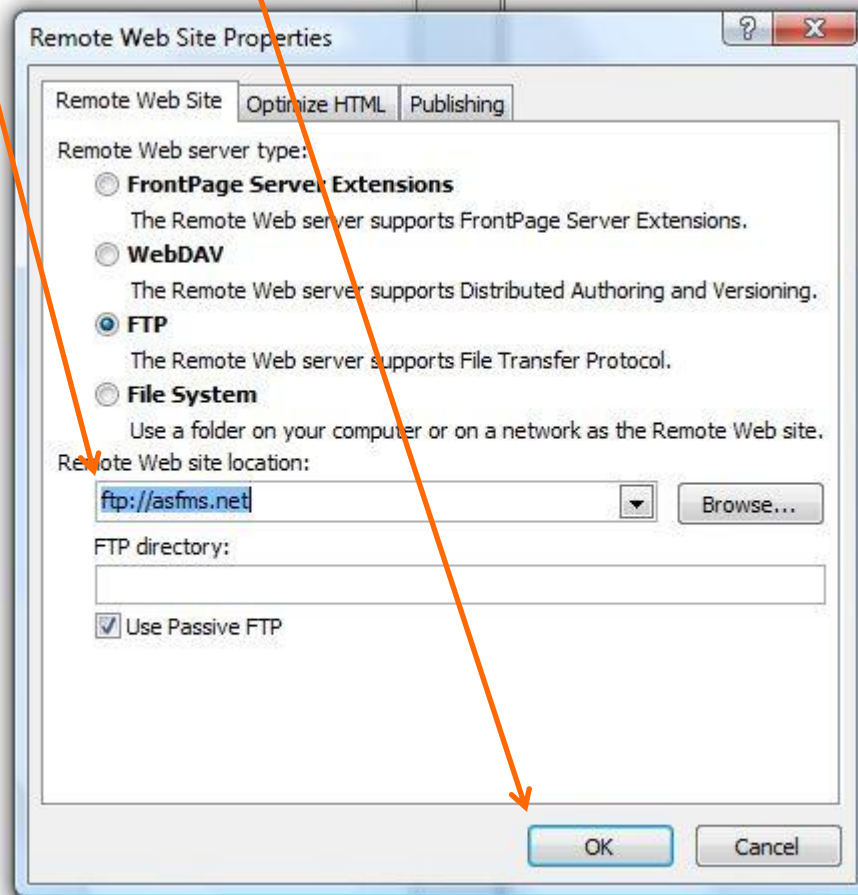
Remote Web Site Properties

?

X

Remote Web Site

Optimize HTML

Publishing

Remote Web server type:

FrontPage Server Extensions

The Remote Web server supports FrontPage Server Extensions.

WebDAV

The Remote Web server supports Distributed Authoring and Versioning.

FTP

The Remote Web server supports File Transfer Protocol.

File System

Use a folder on your computer or on a network as the Remote Web site.

Remote Web site location:

ftp://asfms.net

Browse...

FTP directory:

Use Passive FTP

OK

Cancel